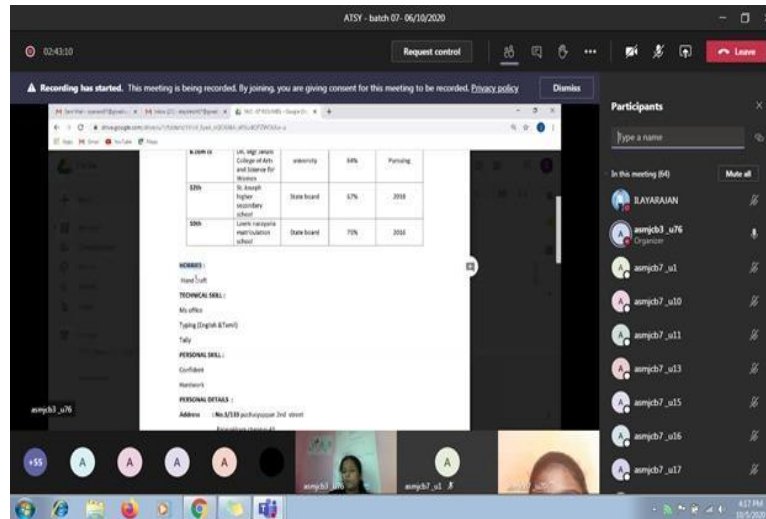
ATSY - batch 07- 06/10/2020

02:43:10

Request control

Leave

Recording has started. This meeting is being recorded. By joining, you are giving consent for this meeting to be recorded. Privacy policy

Dismiss

| B.Com CS | Dr. Ngp Janani College of Arts and Science for Women | university | 64% | Pursuing |
|---|---|---|---|---|
| 12th | St. Joseph higher secondary school | State board | 67% | 2018 |
| 10th | Lowes narayana matriculation school | State board | 75% | 2016 |

HOBBIES :

Hand Craft

TECHNICAL SKILL :

Ms office

Typing (English &Tamil)

Tally

PERSONAL SKILL :

Confident

Hardwork

PERSONAL DETAILS :

Address : No.1/133 pudhuvayalur 2nd street

asmjcb3_u76

+55

asmjcb7_u1

Participants

Type a name

In this meeting (64)

Mute all

ILAYARAJAN

asmjcb3_u76
Organizer

asmjcb7_u1

asmjcb7_u10

asmjcb7_u11

asmjcb7_u13

asmjcb7_u15

asmjcb7_u16

asmjcb7_u17

4:17 PM
10/5/2020